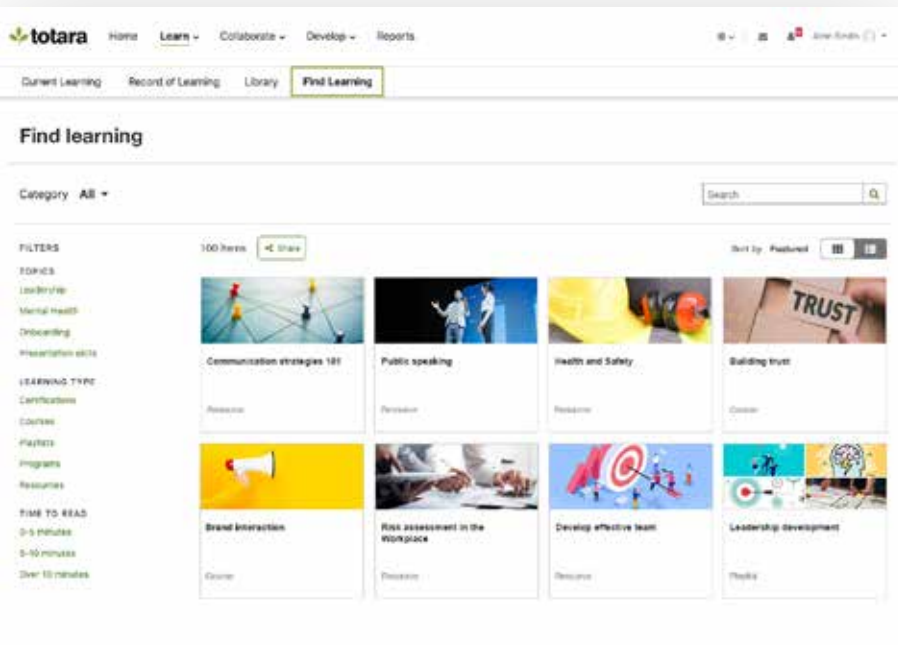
totara Home Learn Collaborate Develop Reports

Amr Smith

Current Learning Record of Learning Library Find Learning

Find learning

Category All

Search

FILTERS

TOPICS

Leadership

Mental Health

Onboarding

Presentation skills

LEARNING TYPE

Certifications

Courses

Playlists

Programs

Resources

TIME TO READ

0-5 minutes

5-10 minutes

Over 10 minutes

100 items Share

Sort by Featured

TRUST

Communication strategies 101

Resource

Public speaking

Resource

Health and Safety

Resource

Building trust

Course

Brand interaction

Course

Risk assessment in the Workplace

Resource

Develop effective team

Resource

Leadership development

Playlist